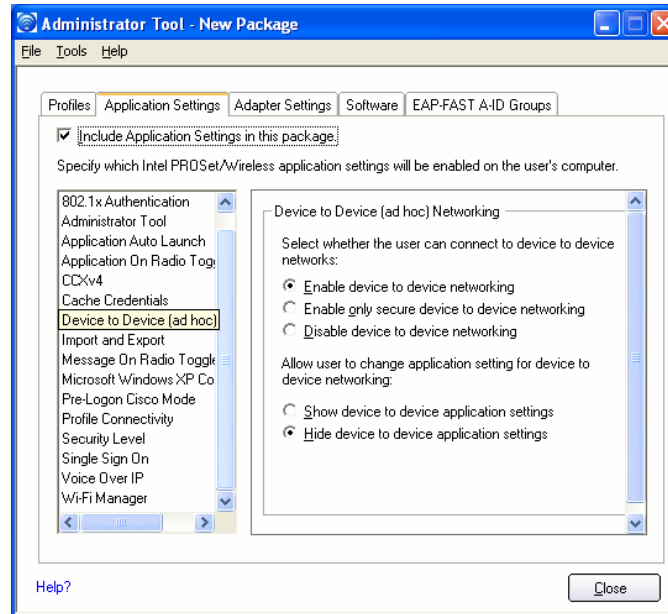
Administrator Tool - New Package

File Tools Help

Profiles | Application Settings | Adapter Settings | Software | EAP-FAST A-ID Groups

☑ Include Application Settings in this package.

Specify which Intel PROSet/Wireless application settings will be enabled on the user's computer.

802.1x Authentication
Administrator Tool
Application Auto Launch
Application On Radio Tog
CCXv4
Cache Credentials
Device to Device (ad hoc)
Import and Export
Message On Radio Toggle
Microsoft Windows XP Co
Pre-Logon Cisco Mode
Profile Connectivity
Security Level
Single Sign On
Voice Over IP
Wi-Fi Manager

Device to Device (ad hoc) Networking

Select whether the user can connect to device to device networks:

◉ Enable device to device networking
○ Enable only secure device to device networking
○ Disable device to device networking

Allow user to change application setting for device to device networking:

○ Show device to device application settings
◉ Hide device to device application settings

Help?

Close